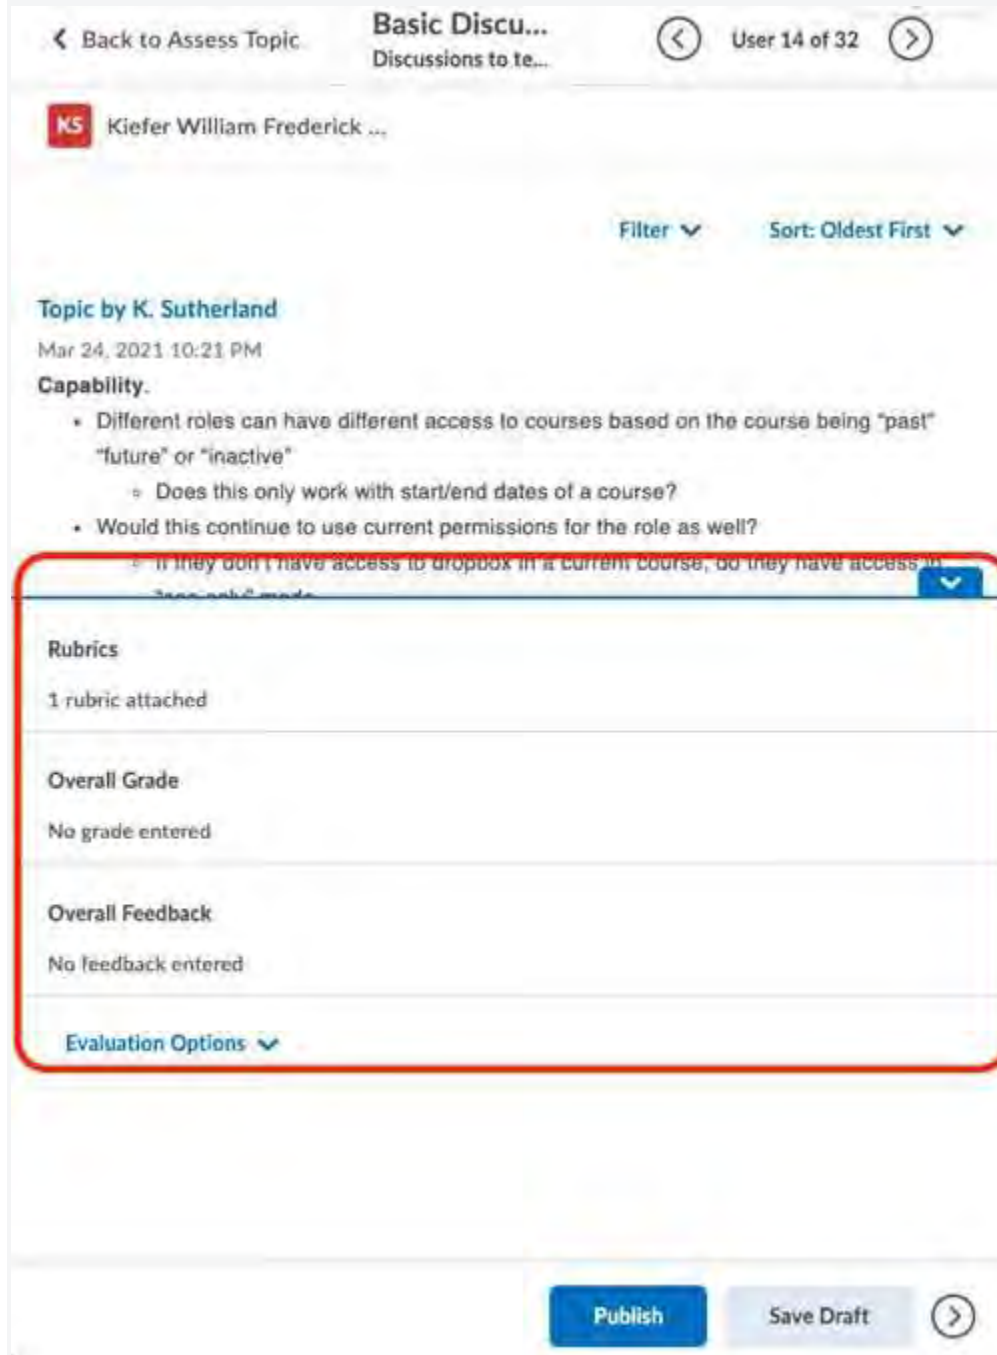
Back to Assess Topic

Basic Discu...
Discussions to te...

User 14 of 32

KS Kiefer William Frederick ...

Filter

Sort: Oldest First

Topic by K. Sutherland
Mar 24, 2021 10:21 PM
Capability.

- Different roles can have different access to courses based on the course being "past" "future" or "inactive"
  - Does this only work with start/end dates of a course?
- Would this continue to use current permissions for the role as well?
  - If they don't have access to dropbox in a current course, do they have access in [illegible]

Rubrics
1 rubric attached

Overall Grade
No grade entered

Overall Feedback
No feedback entered

Evaluation Options

Publish

Save Draft